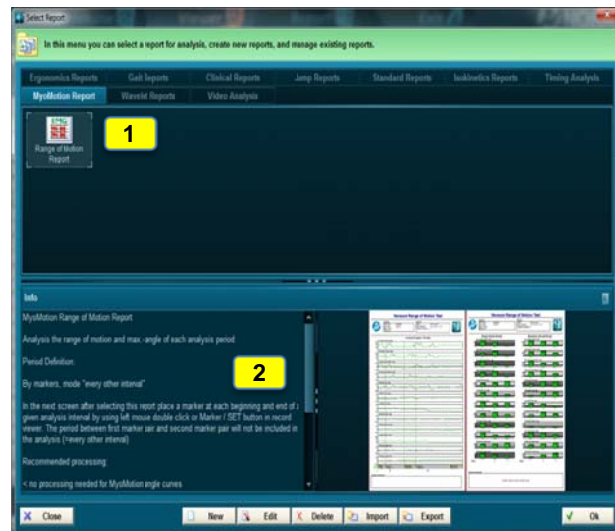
Select Report

In this menu you can select a report for analysis, create new reports, and manage existing reports.

Ergonomics Reports | Gait Reports | Clinical Reports | Jump Reports | Standard Reports | Isokinetics Reports | Timing Analysis

MyoMotion Report | Wavelet Reports | Video Analysis

Range of Motion Report

1

Info

MyoMotion Range of Motion Report

Analysis the range of motion and max.-angle of each analysis period

Period Definition:

By markers, mode "every other interval"

In the next screen after selecting this report place a marker at each beginning and end of a given analysis interval by using left mouse double click or Marker / SET button in record viewer. The period between first marker air and second marker pair will not be included in the analysis (=every other interval)

Recommended processing:

< no processing needed for MyoMotion angle curves

2

Noraxon Range of Motion Test

Noraxon Range of Motion Test

Close | New | Edit | Delete | Import | Export | Ok